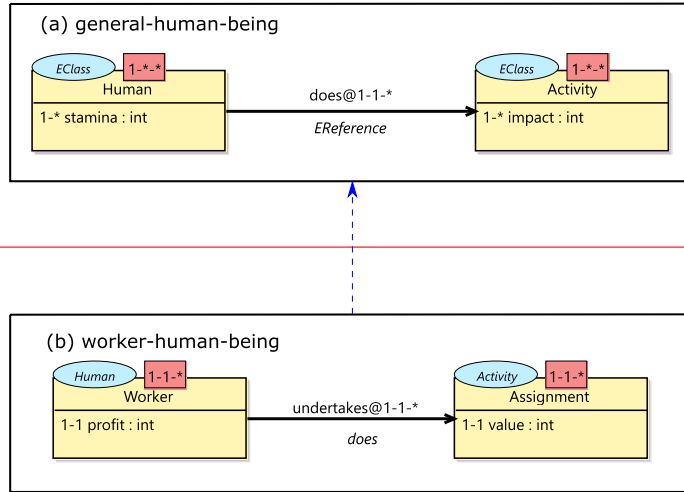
(a) general-human-being

EClass
1-*-*
Human
1-* stamina : int

does@1-1-*
EReference

EClass
1-*-*
Activity
1-* impact : int

(b) worker-human-being

Human
1-1-*
Worker
1-1 profit : int

undertakes@1-1-*
does

Activity
1-1-*
Assignment
1-1 value : int